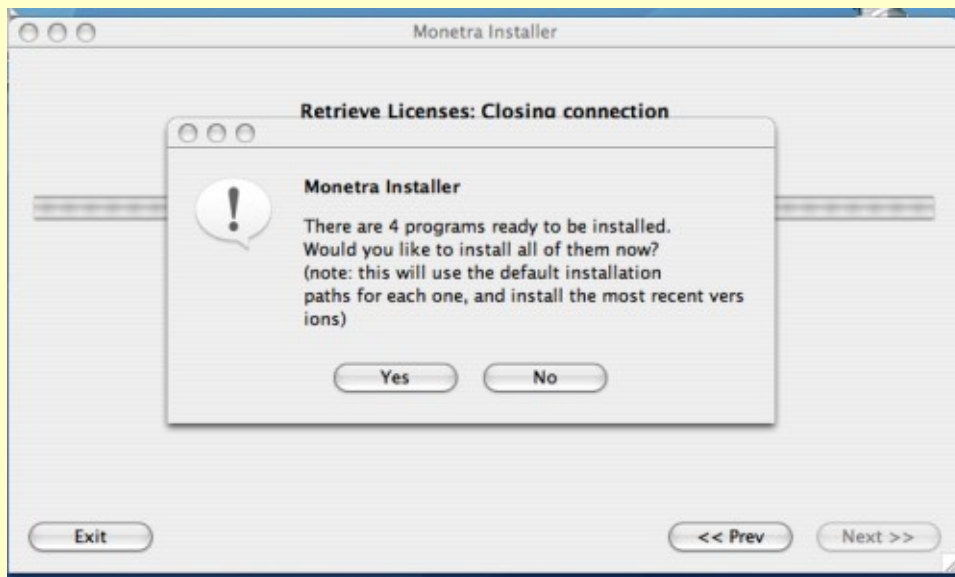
Monetra Installer

Retrieve Licenses: Closing connection

Monetra Installer

There are 4 programs ready to be installed.
Would you like to install all of them now?
(note: this will use the default installation paths for each one, and install the most recent vers ions)

Yes

No

Exit

<< Prev

Next >>